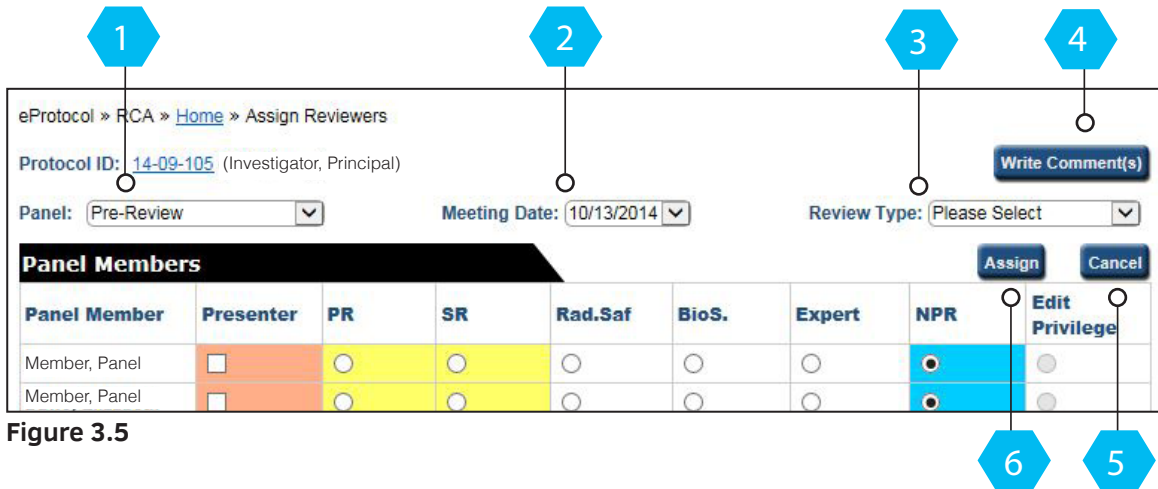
1 2 3 4

eProtocol » RCA » Home » Assign Reviewers

Protocol ID: 14-09-105 (Investigator, Principal)

Write Comment(s)

Panel: Pre-Review

Meeting Date: 10/13/2014

Review Type: Please Select

Panel Members

Assign Cancel

| Panel Member | Presenter | PR | SR | Rad.Saf | BioS. | Expert | NPR | Edit Privilege |
|---|---|---|---|---|---|---|---|---|
| Member, Panel | | | | | | | | |
| Member, Panel | | | | | | | | |

Figure 3.5

6 5